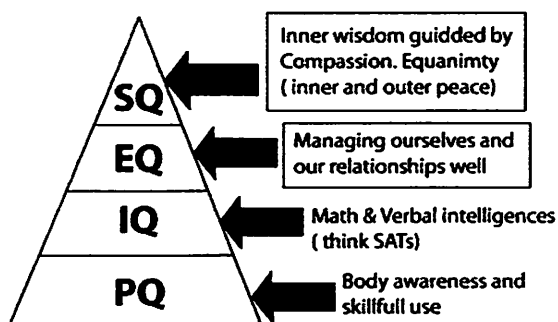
SQ

Inner wisdom guidded by Compassion. Equanimty ( inner and outer peace)

EQ

Managing ourselves and our relationships well

IQ

Math & Verbal intelligences ( think SATs)

PQ

Body awareness and skillfull use